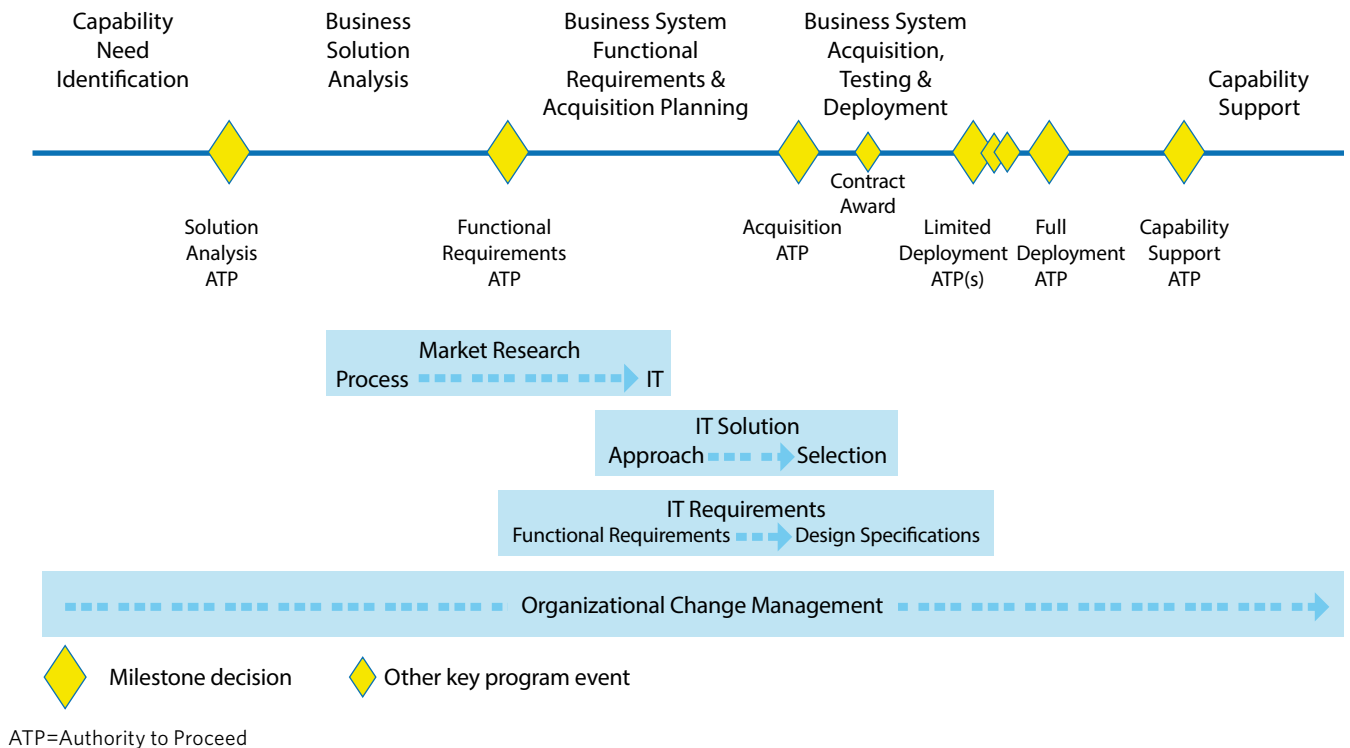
Capability Need Identification

Business Solution Analysis

Business System Functional Requirements & Acquisition Planning

Business System Acquisition, Testing & Deployment

Capability Support

Solution Analysis ATP

Functional Requirements ATP

Acquisition ATP

Contract Award

Limited Deployment ATP(s)

Full Deployment ATP

Capability Support ATP

Market Research
Process IT

IT Solution
Approach Selection

IT Requirements
Functional Requirements Design Specifications

Organizational Change Management

Milestone decision

Other key program event

ATP=Authority to Proceed